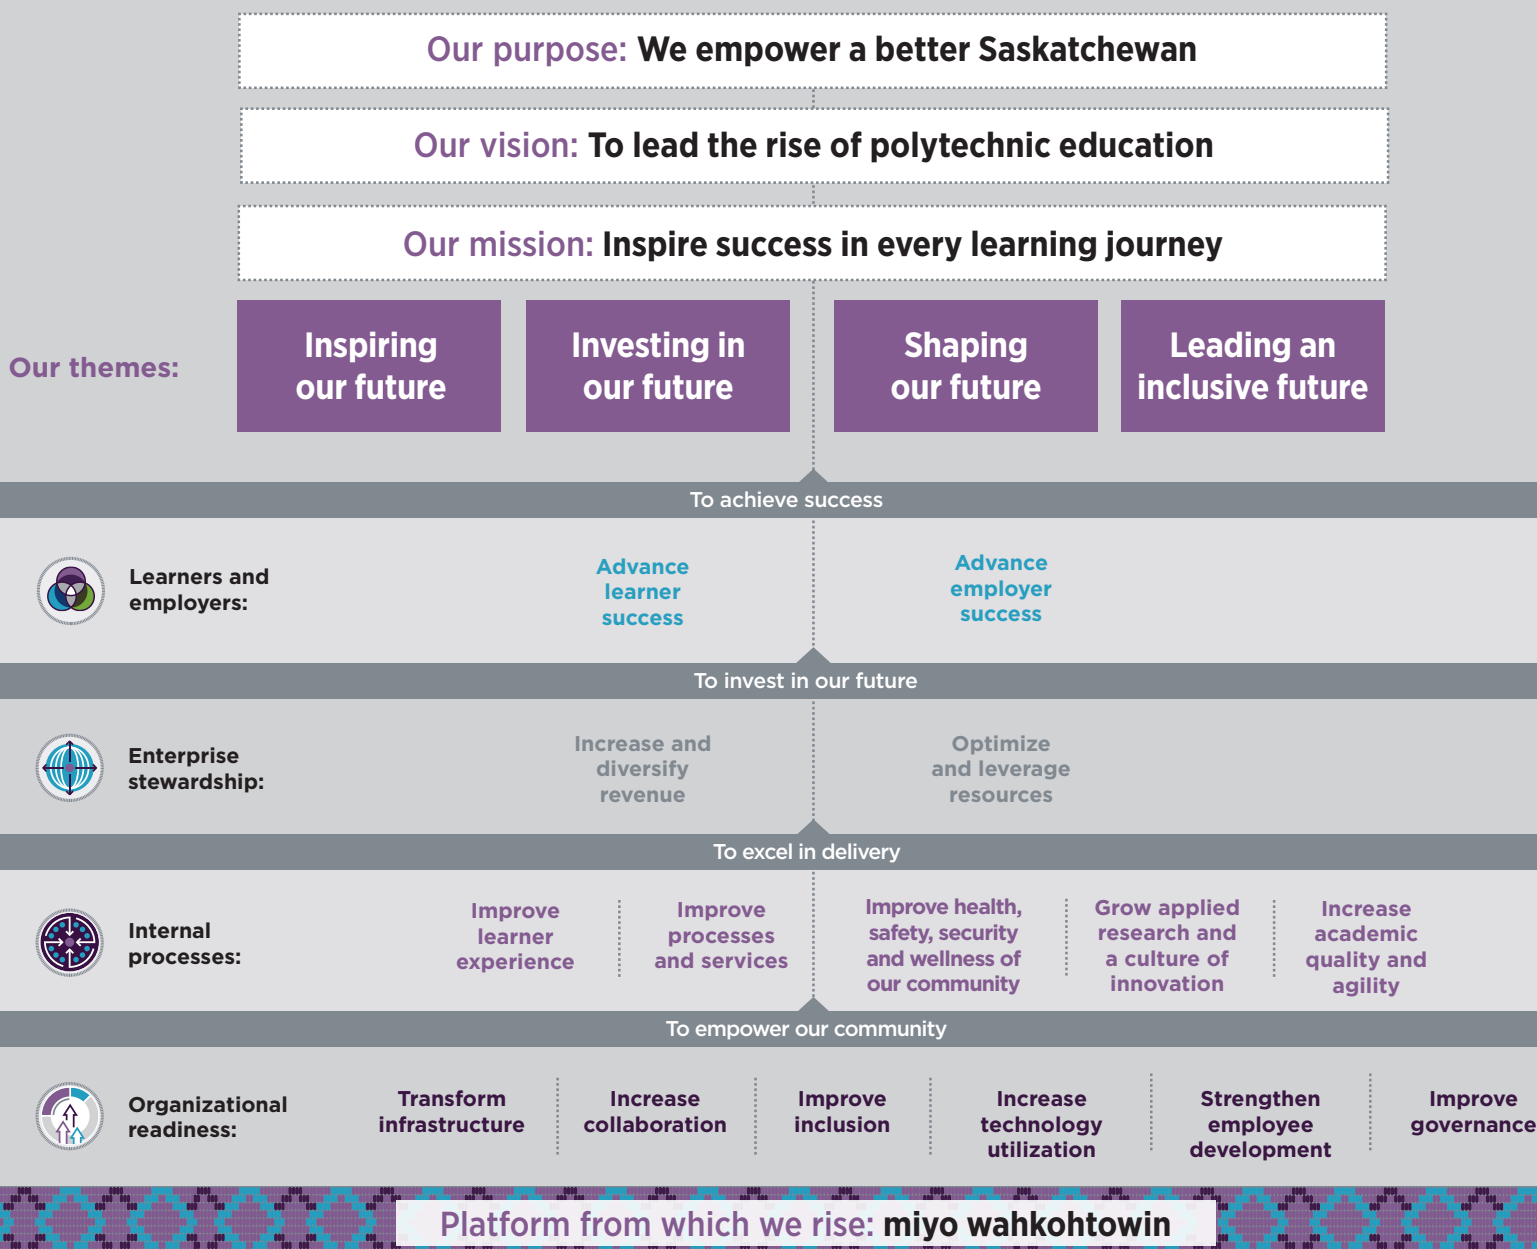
Our purpose: We empower a better Saskatchewan

Our vision: To lead the rise of polytechnic education

Our mission: Inspire success in every learning journey

Our themes:

Inspiring our future

Investing in our future

Shaping our future

Leading an inclusive future

To achieve success

Learners and employers:

Advance learner success

Advance employer success

To invest in our future

Enterprise stewardship:

Increase and diversify revenue

Optimize and leverage resources

To excel in delivery

Internal processes:

Improve learner experience

Improve processes and services

Improve health, safety, security and wellness of our community

Grow applied research and a culture of innovation

Increase academic quality and agility

To empower our community

Organizational readiness:

Transform infrastructure

Increase collaboration

Improve inclusion

Increase technology utilization

Strengthen employee development

Improve governance

Platform from which we rise: miyo wahkohtowin